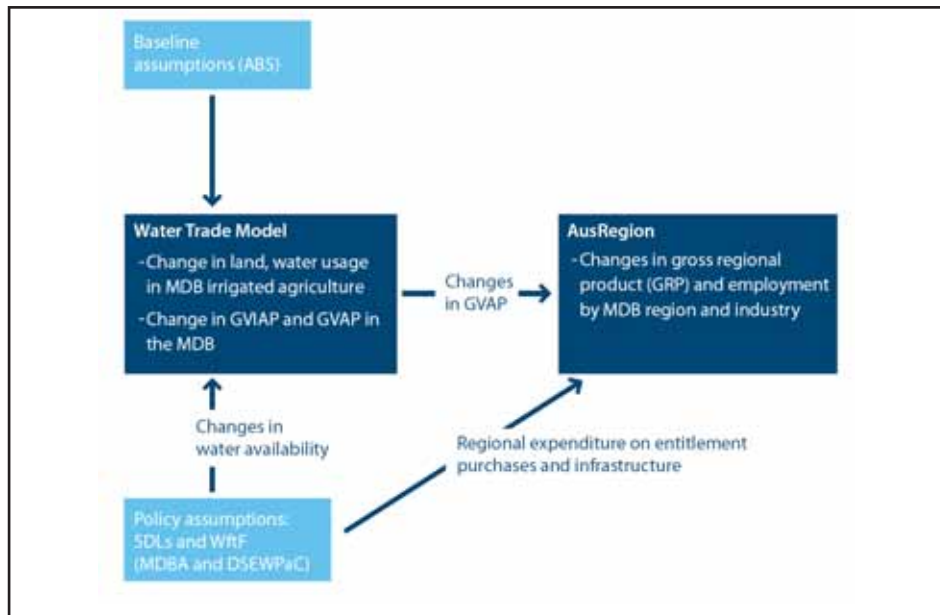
Baseline assumptions (ABS)

Water Trade Model
-Change in land, water usage in MDB irrigated agriculture
-Change in GVIAP and GVAP in the MDB

Changes in GVAP

AusRegion
-Changes in gross regional product (GRP) and employment by MDB region and industry

Changes in water availability

Regional expenditure on entitlement purchases and infrastructure

Policy assumptions: SDLs and WftF (MDBA and DSEWPaC)